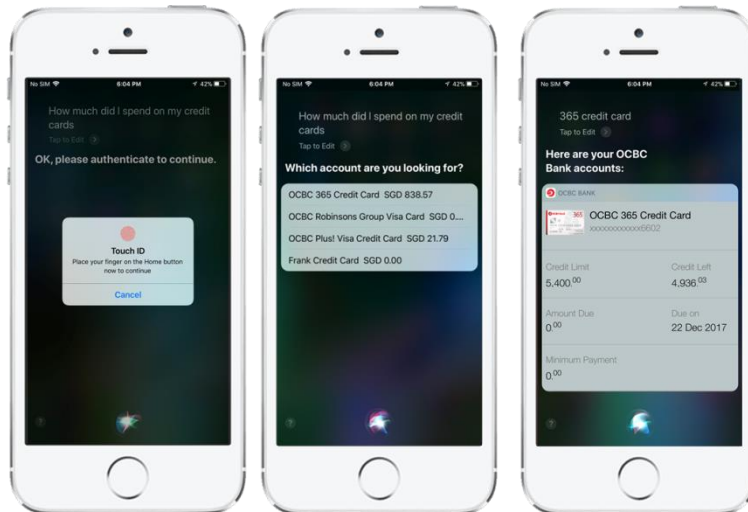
No SIM 6:04 PM 42%

How much did I spend on my credit cards

Tap to Edit

OK, please authenticate to continue.

Touch ID

Place your finger on the Home button now to continue

Cancel

?

No SIM 6:04 PM 42%

How much did I spend on my credit cards

Tap to Edit

Which account are you looking for?

OCBC 365 Credit Card SGD 838.57

OCBC Robinsons Group Visa Card SGD 0....

OCBC Plus! Visa Credit Card SGD 21.79

Frank Credit Card SGD 0.00

?

No SIM 6:04 PM 42%

365 credit card

Tap to Edit

Here are your OCBC Bank accounts:

OCBC BANK

OCBC 365 Credit Card

xxxxxxxxxxxx6602

Credit Limit

5,400.$^{00}$

Credit Left

4,936.$^{03}$

Amount Due

0.$^{00}$

Due on

22 Dec 2017

Minimum Payment

0.$^{00}$

?